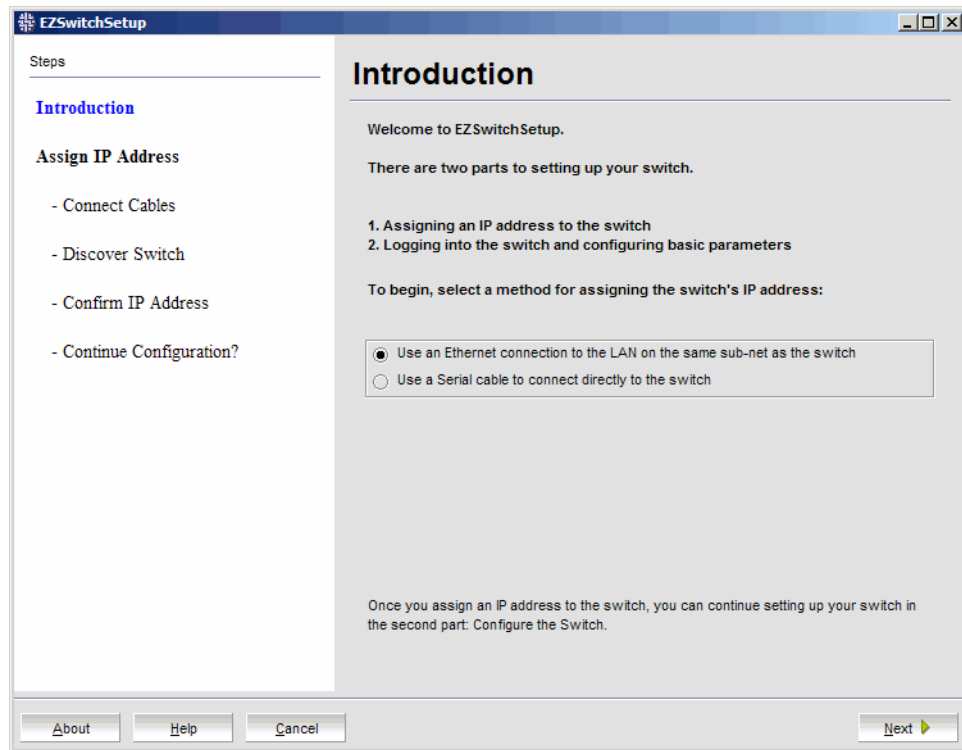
EZSwitchSetup

Steps

Introduction

Assign IP Address

- Connect Cables

- Discover Switch

- Confirm IP Address

- Continue Configuration?

Introduction

Welcome to EZSwitchSetup.

There are two parts to setting up your switch.

1. Assigning an IP address to the switch
2. Logging into the switch and configuring basic parameters

To begin, select a method for assigning the switch's IP address:

Use an Ethernet connection to the LAN on the same sub-net as the switch
Use a Serial cable to connect directly to the switch

Once you assign an IP address to the switch, you can continue setting up your switch in the second part: Configure the Switch.

About Help Cancel Next